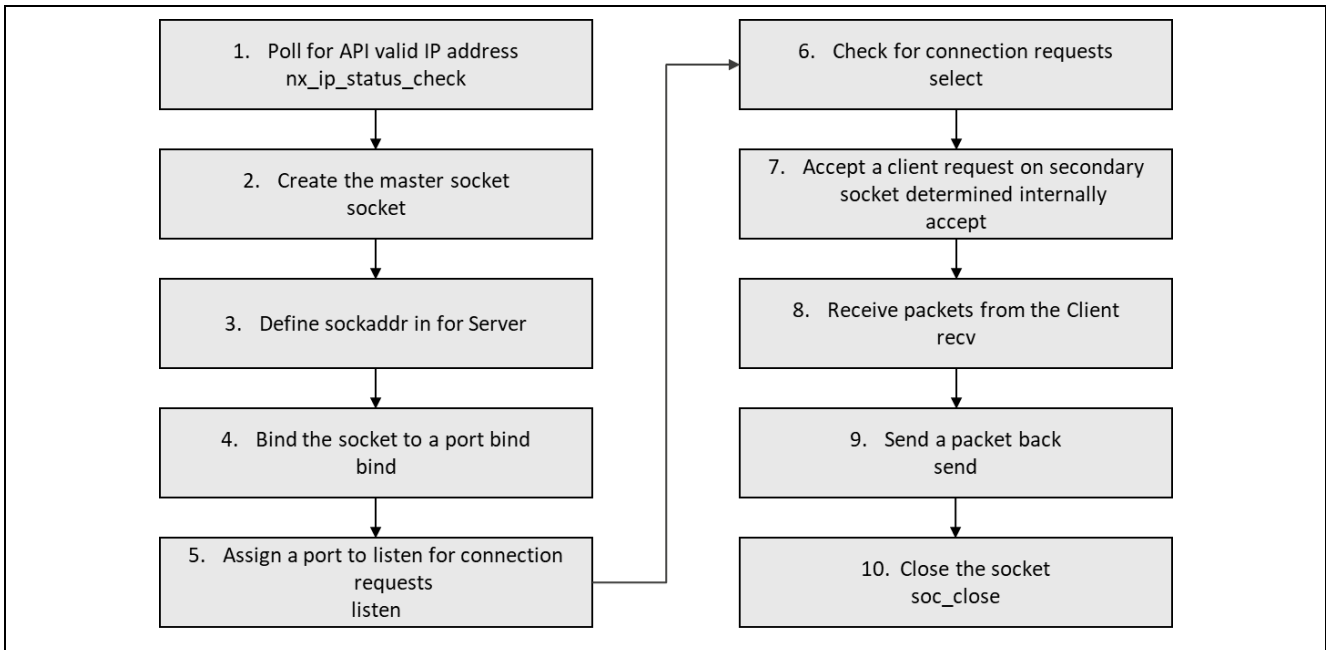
1. Poll for API valid IP address
nx_ip_status_check

2. Create the master socket
socket

3. Define sockaddr in for Server

4. Bind the socket to a port bind
bind

5. Assign a port to listen for connection requests
listen

6. Check for connection requests
select

7. Accept a client request on secondary socket determined internally
accept

8. Receive packets from the Client
recv

9. Send a packet back
send

10. Close the socket
soc_close